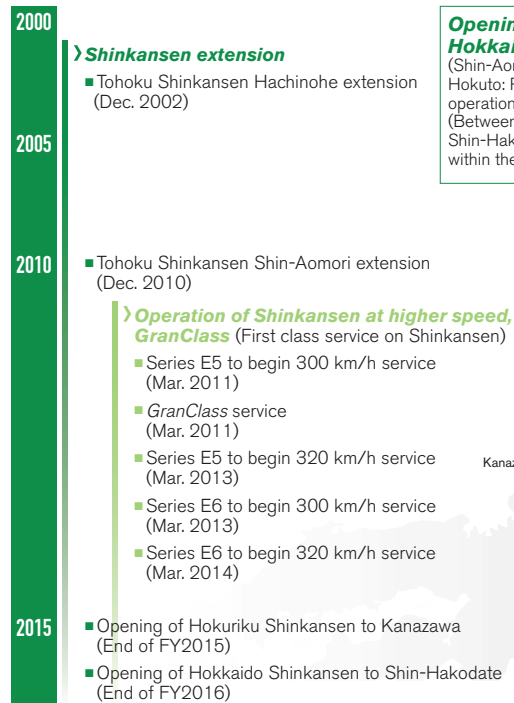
2000

2005

2010

2015

Shinkansen extension

■ Tohoku Shinkansen Hachinohe extension (Dec. 2002)

Openin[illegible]
Hokkai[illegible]
(Shin-Aor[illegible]
Hokuto: F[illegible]
operation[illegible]
(Between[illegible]
Shin-Hak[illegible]
within the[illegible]

■ Tohoku Shinkansen Shin-Aomori extension (Dec. 2010)

Operation of Shinkansen at higher speed, GranClass (First class service on Shinkansen)

■ Series E5 to begin 300 km/h service (Mar. 2011)

■ GranClass service (Mar. 2011)

■ Series E5 to begin 320 km/h service (Mar. 2013)

Kanaz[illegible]

■ Series E6 to begin 300 km/h service (Mar. 2013)

■ Series E6 to begin 320 km/h service (Mar. 2014)

■ Opening of Hokuriku Shinkansen to Kanazawa (End of FY2015)

■ Opening of Hokkaido Shinkansen to Shin-Hakodate (End of FY2016)